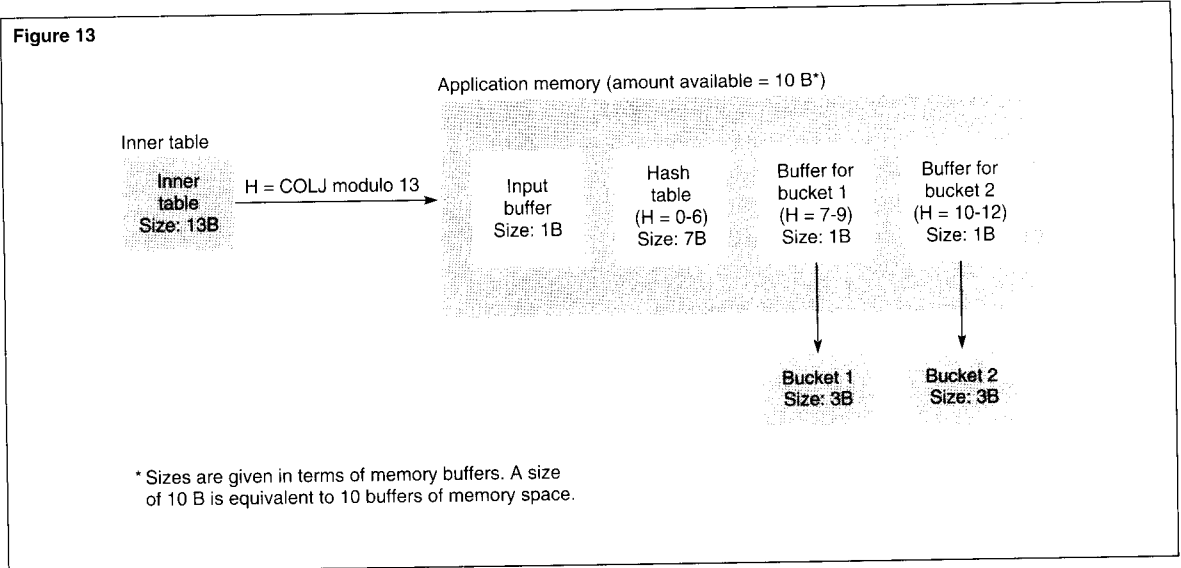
Figure 13

Application memory (amount available = 10 B*)

Inner table

Inner table Size: 13B

H = COLJ modulo 13

Input buffer Size: 1B

Hash table (H = 0-6) Size: 7B

Buffer for bucket 1 (H = 7-9) Size: 1B

Buffer for bucket 2 (H = 10-12) Size: 1B

Bucket 1 Size: 3B

Bucket 2 Size: 3B

* Sizes are given in terms of memory buffers. A size of 10 B is equivalent to 10 buffers of memory space.